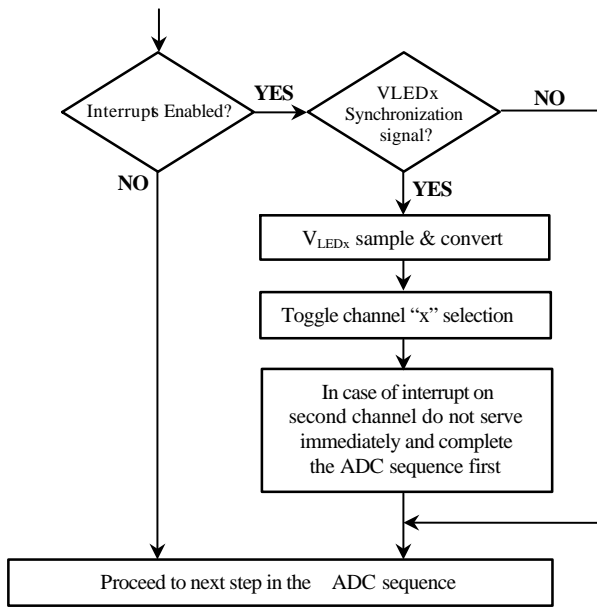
Interrupts Enabled?

YES

VLEDx Synchronization signal?

NO

NO

YES

$V_{LEDx}$ sample & convert

Toggle channel “x” selection

In case of interrupt on second channel do not serve immediately and complete the ADC sequence first

Proceed to next step in the ADC sequence